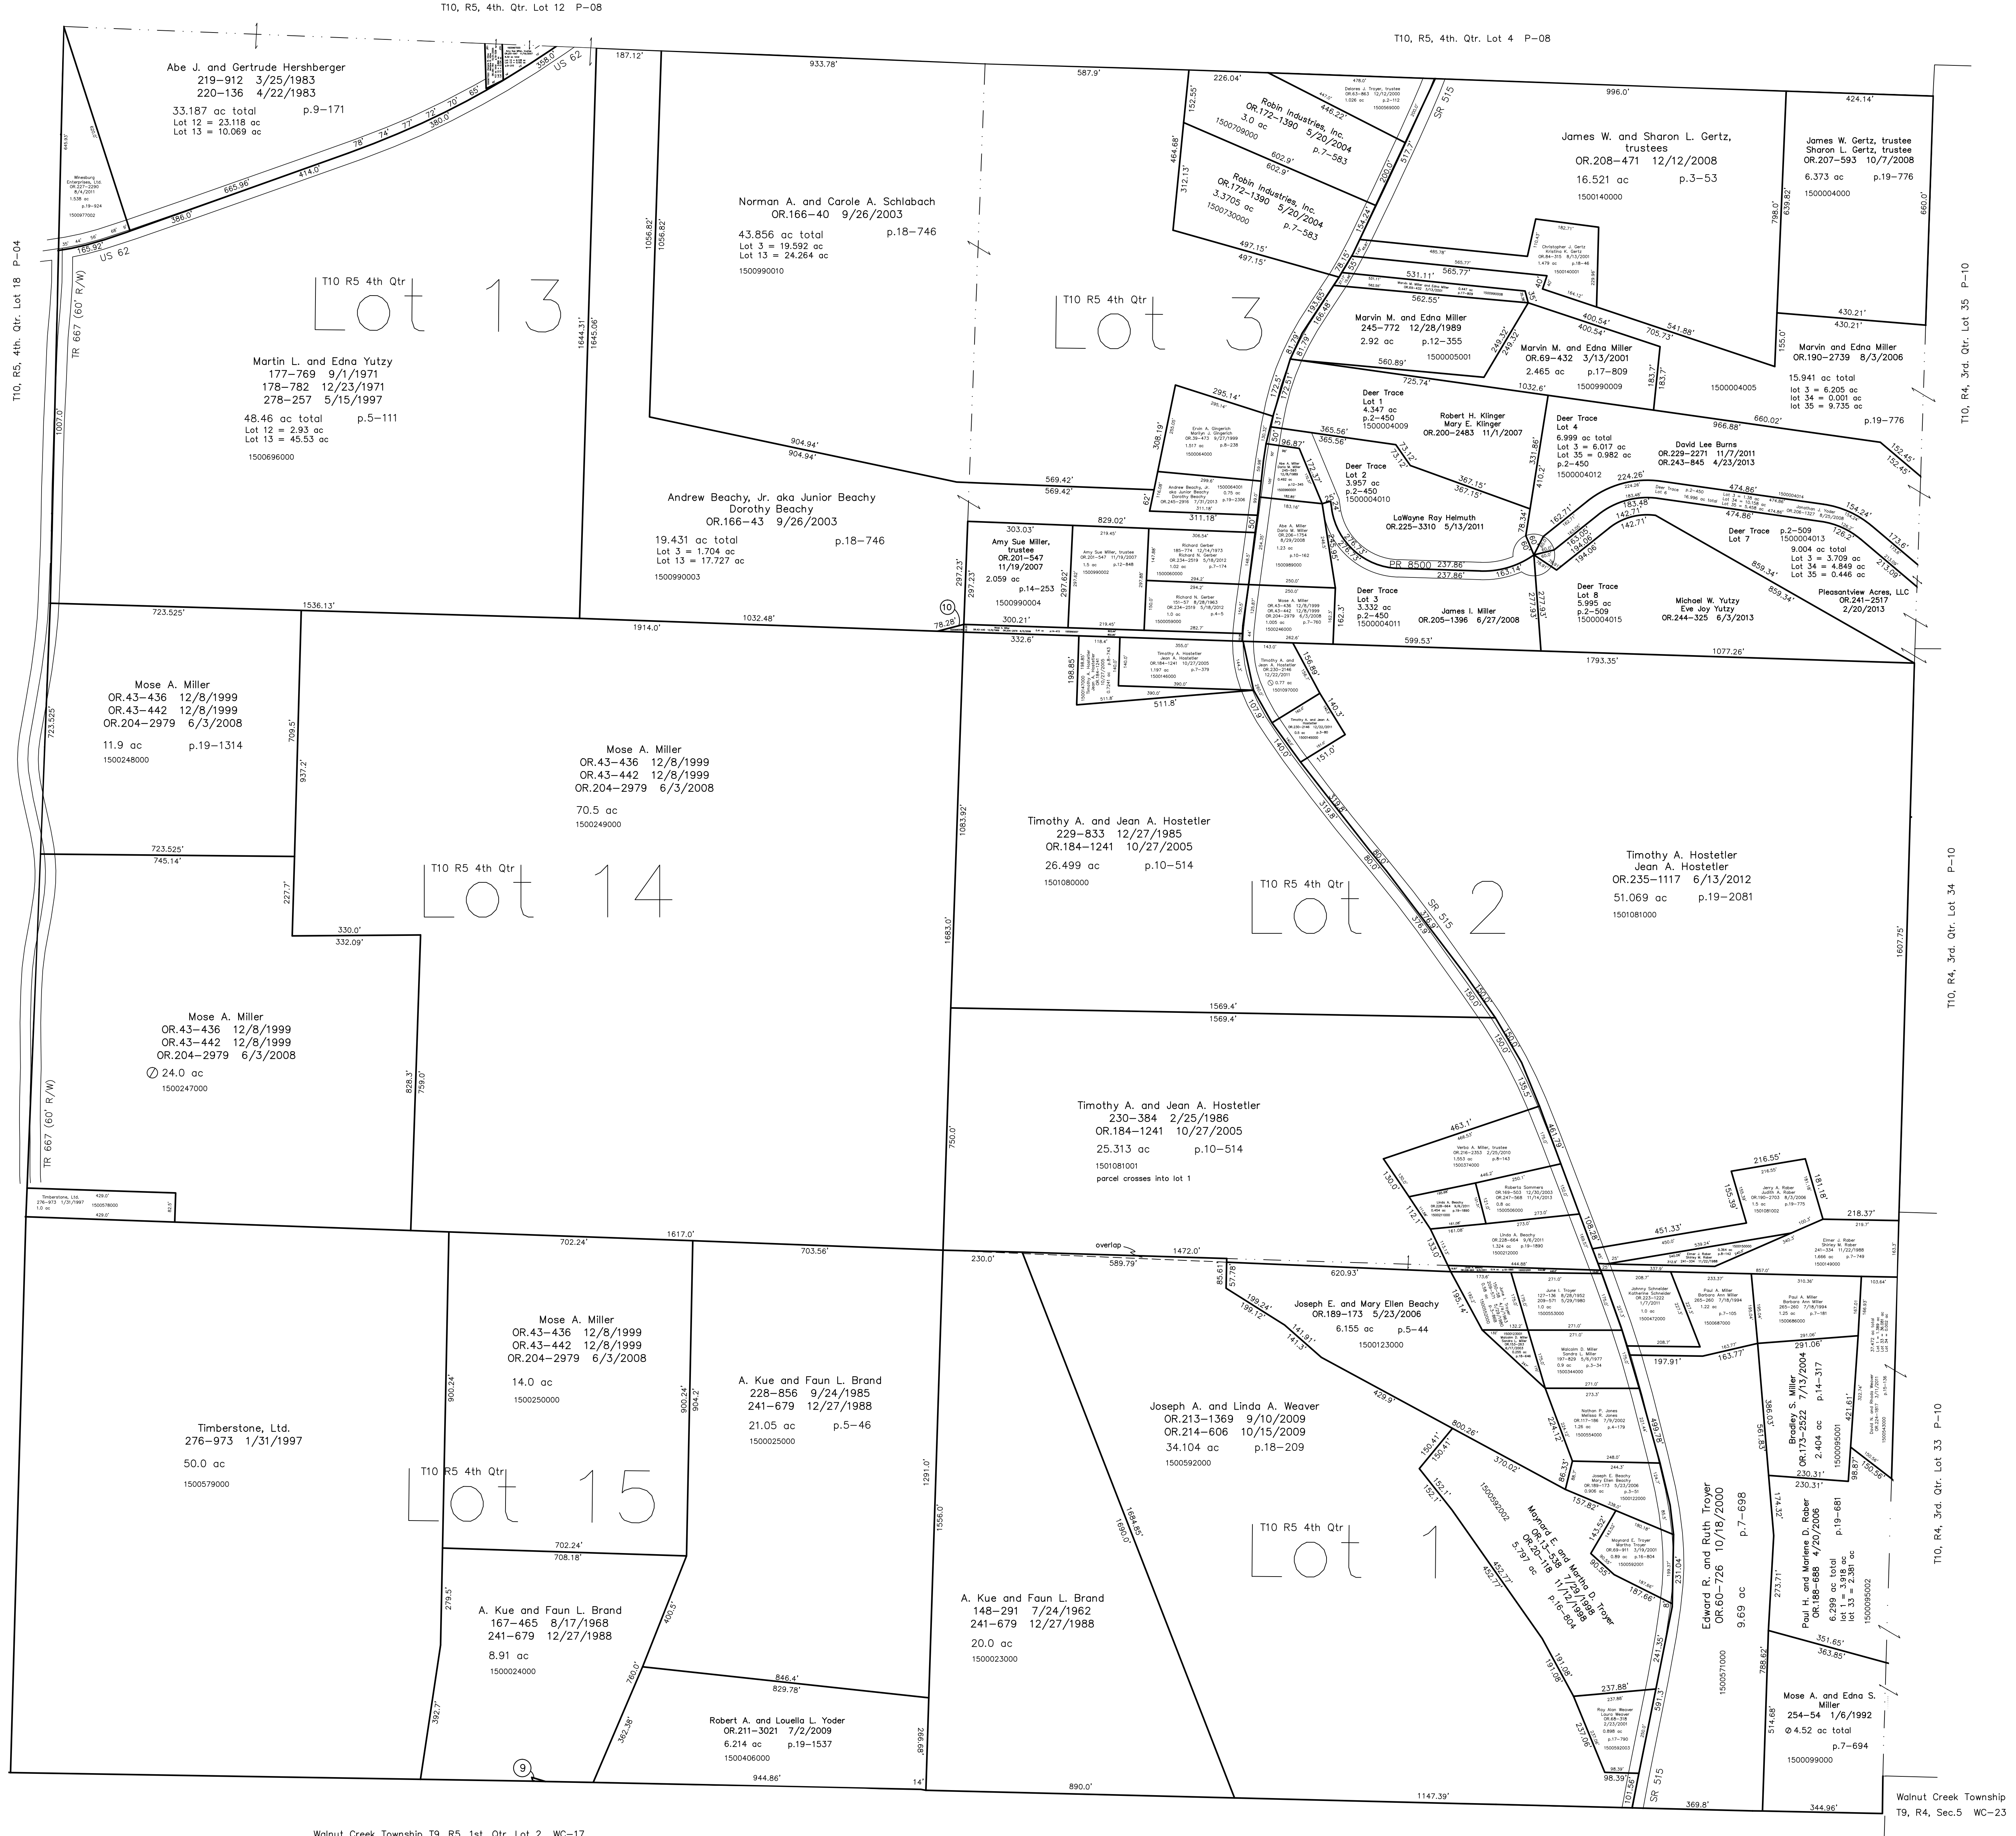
T10, R5, 4th. Qtr. Lot 12 P-08

T10, R5, 4th. Qtr. Lot 4 P-08

T10, R5, 4th. Qtr. Lot 18 P-04

T10, R4, 3rd. Qtr. Lot 35 P-10

T10, R4, 3rd. Qtr. Lot 34 P-10

T10, R4, 3rd. Qtr. Lot 33 P-10

Walnut Creek Township T9, R5, 1st. Qtr. Lot 2 WC-17

Walnut Creek Township
T9, R4, Sec.5 WC-23

Abe J. and Gertrude Hershberger
219-912 3/25/1983
220-136 4/22/1983
33.187 ac total p.9-171
Lot 12 = 23.118 ac
Lot 13 = 10.069 ac

US 62

T10 R5 4th Qtr
Lot 13

Martin L. and Edna Yutzy
177-769 9/1/1971
178-782 12/23/1971
278-257 5/15/1997
48.46 ac total p.5-111
Lot 12 = 2.93 ac
Lot 13 = 45.53 ac
1500696000

TR 667 (60' R/W)

Norman A. and Carole A. Schlabach
OR.166-40 9/26/2003
43.856 ac total p.18-746
Lot 3 = 19.592 ac
Lot 13 = 24.264 ac
1500990010

Andrew Beachy, Jr. aka Junior Beachy
Dorothy Beachy
OR.166-43 9/26/2003
19.431 ac total p.18-746
Lot 3 = 1.704 ac
Lot 13 = 17.727 ac
1500990003

T10 R5 4th Qtr
Lot 3

Robin Industries, Inc.
OR.172-1390 5/20/2004
3.0 ac
1500709000
p.7-583

Robin Industries, Inc.
OR.172-1390 5/20/2004
3.3705 ac
1500730000
p.7-583

SR 515

James W. and Sharon L. Gertz, trustees
OR.208-471 12/12/2008
16.521 ac p.3-53
1500140000

James W. Gertz, trustee
Sharon L. Gertz, trustee
OR.207-593 10/7/2008
6.373 ac p.19-776
1500004000

Marvin M. and Edna Miller
245-772 12/28/1989
2.92 ac p.12-355
1500005001

Marvin M. and Edna Miller
OR.69-432 3/13/2001
2.465 ac p.17-809
1500990009

1500004005

Marvin and Edna Miller
OR.190-2739 8/3/2006
15.941 ac total
lot 3 = 6.205 ac
lot 34 = 0.001 ac
lot 35 = 9.735 ac
p.19-776

Deer Trace
Lot 1
4.347 ac
p.2-450
1500004009

Robert H. Klinger
Mary E. Klinger
OR.200-2483 11/1/2007

Deer Trace
Lot 4
6.999 ac total
Lot 3 = 6.017 ac
Lot 35 = 0.982 ac
p.2-450
1500004012

David Lee Burns
OR.229-2271 11/7/2011
OR.243-845 4/23/2013

Deer Trace
Lot 2
3.957 ac
p.2-450
1500004010

LaWayne Ray Helmuth
OR.225-3310 5/13/2011

PR 8500

Deer Trace
Lot 7
p.2-509
1500004013
9.004 ac total
Lot 3 = 3.709 ac
Lot 34 = 4.849 ac
Lot 35 = 0.446 ac

Amy Sue Miller, trustee
OR.201-547
11/19/2007
2.059 ac
p.14-253
1500990004

Deer Trace
Lot 3
3.332 ac
p.2-450
1500004011

James I. Miller
OR.205-1396 6/27/2008

Deer Trace
Lot 8
5.995 ac
p.2-509
1500004015

Michael W. Yutzy
Eve Joy Yutzy
OR.244-325 6/3/2013

Pleasantview Acres, LLC
OR.241-2517
2/20/2013

10

Mose A. Miller
OR.43-436 12/8/1999
OR.43-442 12/8/1999
OR.204-2979 6/3/2008
11.9 ac p.19-1314
1500248000

Mose A. Miller
OR.43-436 12/8/1999
OR.43-442 12/8/1999
OR.204-2979 6/3/2008
70.5 ac
1500249000

Timothy A. and Jean A. Hostetler
229-833 12/27/1985
OR.184-1241 10/27/2005
26.499 ac p.10-514
1501080000

Timothy A. Hostetler
Jean A. Hostetler
OR.235-1117 6/13/2012
51.069 ac p.19-2081
1501081000

T10 R5 4th Qtr
Lot 14

T10 R5 4th Qtr
Lot 2

Mose A. Miller
OR.43-436 12/8/1999
OR.43-442 12/8/1999
OR.204-2979 6/3/2008
Ø 24.0 ac
1500247000

Timothy A. and Jean A. Hostetler
230-384 2/25/1986
OR.184-1241 10/27/2005
25.313 ac p.10-514
1501081001
parcel crosses into lot 1

Timberstone, Ltd
276-973 1/31/1997
1.0 ac

overlap

Joseph E. and Mary Ellen Beachy
OR.189-173 5/23/2006
6.155 ac p.5-44
1500123000

Mose A. Miller
OR.43-436 12/8/1999
OR.43-442 12/8/1999
OR.204-2979 6/3/2008
14.0 ac
1500250000

A. Kue and Faun L. Brand
228-856 9/24/1985
241-679 12/27/1988
21.05 ac p.5-46
1500025000

Joseph A. and Linda A. Weaver
OR.213-1369 9/10/2009
OR.214-606 10/15/2009
34.104 ac p.18-209
1500592000

Timberstone, Ltd.
276-973 1/31/1997
50.0 ac
1500579000

T10 R5 4th Qtr
Lot 15

T10 R5 4th Qtr
Lot 1

Maynard E. and Martha D. Troyer
OR.13-338 7/29/1998
OR.20-118 11/12/1998
5.797 ac
p.16-804
1500592002

Edward R. and Ruth Troyer
OR.60-726 10/18/2000
9.69 ac p.7-698
1500571000

Bradley S. Miller
OR.173-2522 7/13/2004
2.404 ac p.14-317
1500095001

Paul H. and Marlene D. Raber
OR.188-688 4/20/2006
6.299 ac total
lot 1 = 3.918 ac
lot 33 = 2.381 ac
p.19-681
1500095002

A. Kue and Faun L. Brand
167-465 8/17/1968
241-679 12/27/1988
8.91 ac
1500024000

A. Kue and Faun L. Brand
148-291 7/24/1962
241-679 12/27/1988
20.0 ac
1500023000

Robert A. and Louella L. Yoder
OR.211-3021 7/2/2009
6.214 ac p.19-1537
1500406000

Mose A. and Edna S. Miller
254-54 1/6/1992
Ø 4.52 ac total
p.7-694
1500099000

9

SR 515